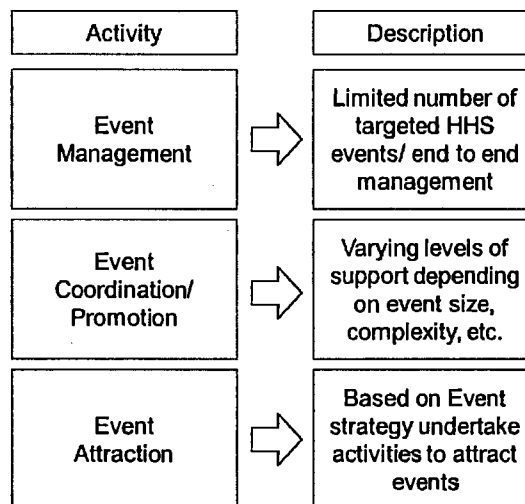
| Activity | Description |
|---|---|
| Event Management | Limited number of targeted HHS events/ end to end management |
| Event Coordination/ Promotion | Varying levels of support depending on event size, complexity, etc. |
| Event Attraction | Based on Event strategy undertake activities to attract events |